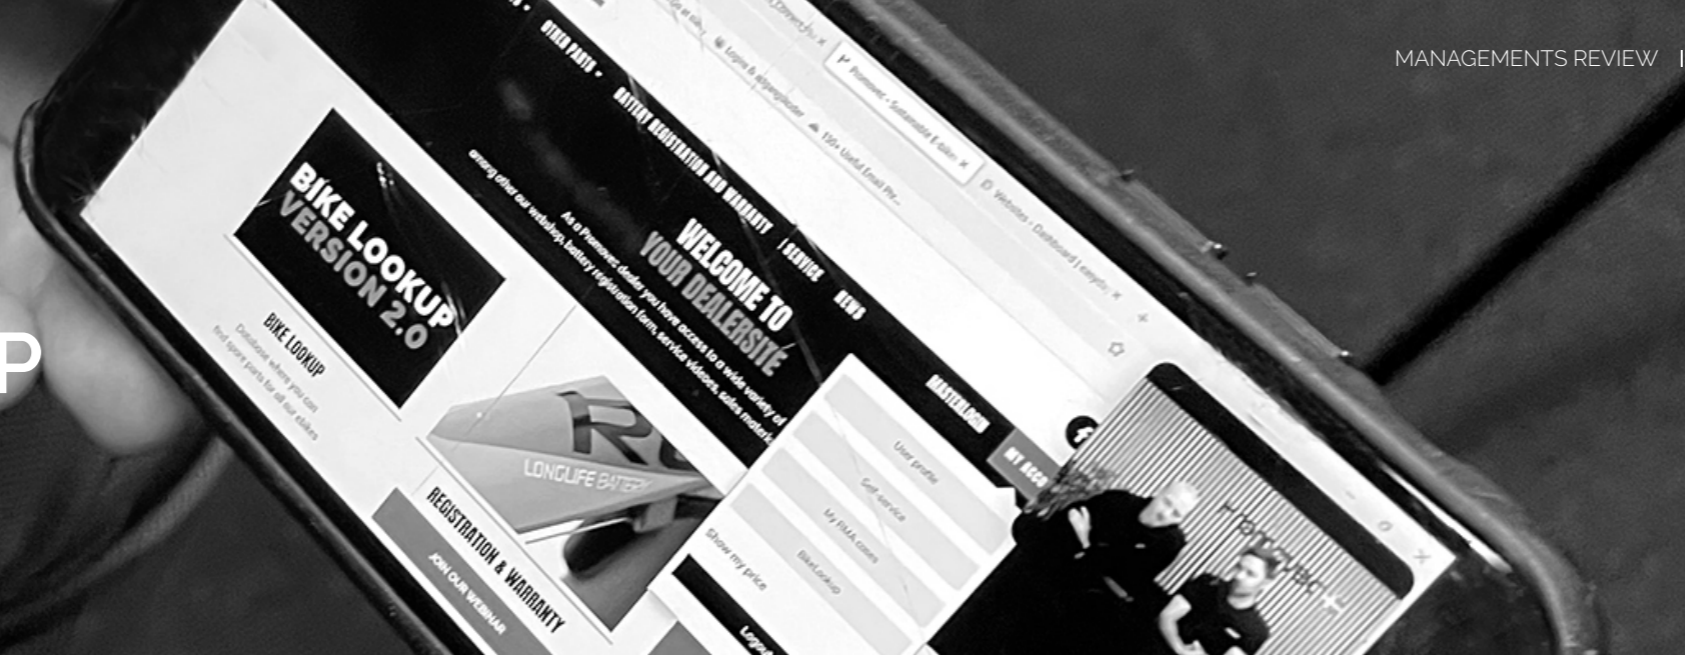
MANAGEMENTS REVIEW

P

OTHER PARTS

BATTERY REGISTRATION AND WARRANTY

SERVICE

NEWS

WELCOME TO YOUR DEALERSITE

As a Promovec dealer you have access to a wide variety of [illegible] among other our webshop, battery registration form, service videos, sales material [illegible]

BIKE LOOKUP VERSION 2.0

BIKE LOOKUP

Database where you can find spare parts for all our ebikes

LONGLIFE BATTERY

REGISTRATION & WARRANTY

JOIN OUR WEBINAR

MASTERLOGIN

MY ACCO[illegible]

User profile

Self-service

My RMA cases

BikeLookup

Show my price

Logout

Promovec - Sustainable E-bike

150+ Useful Email Pr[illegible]

Websites - Dashboard | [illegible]